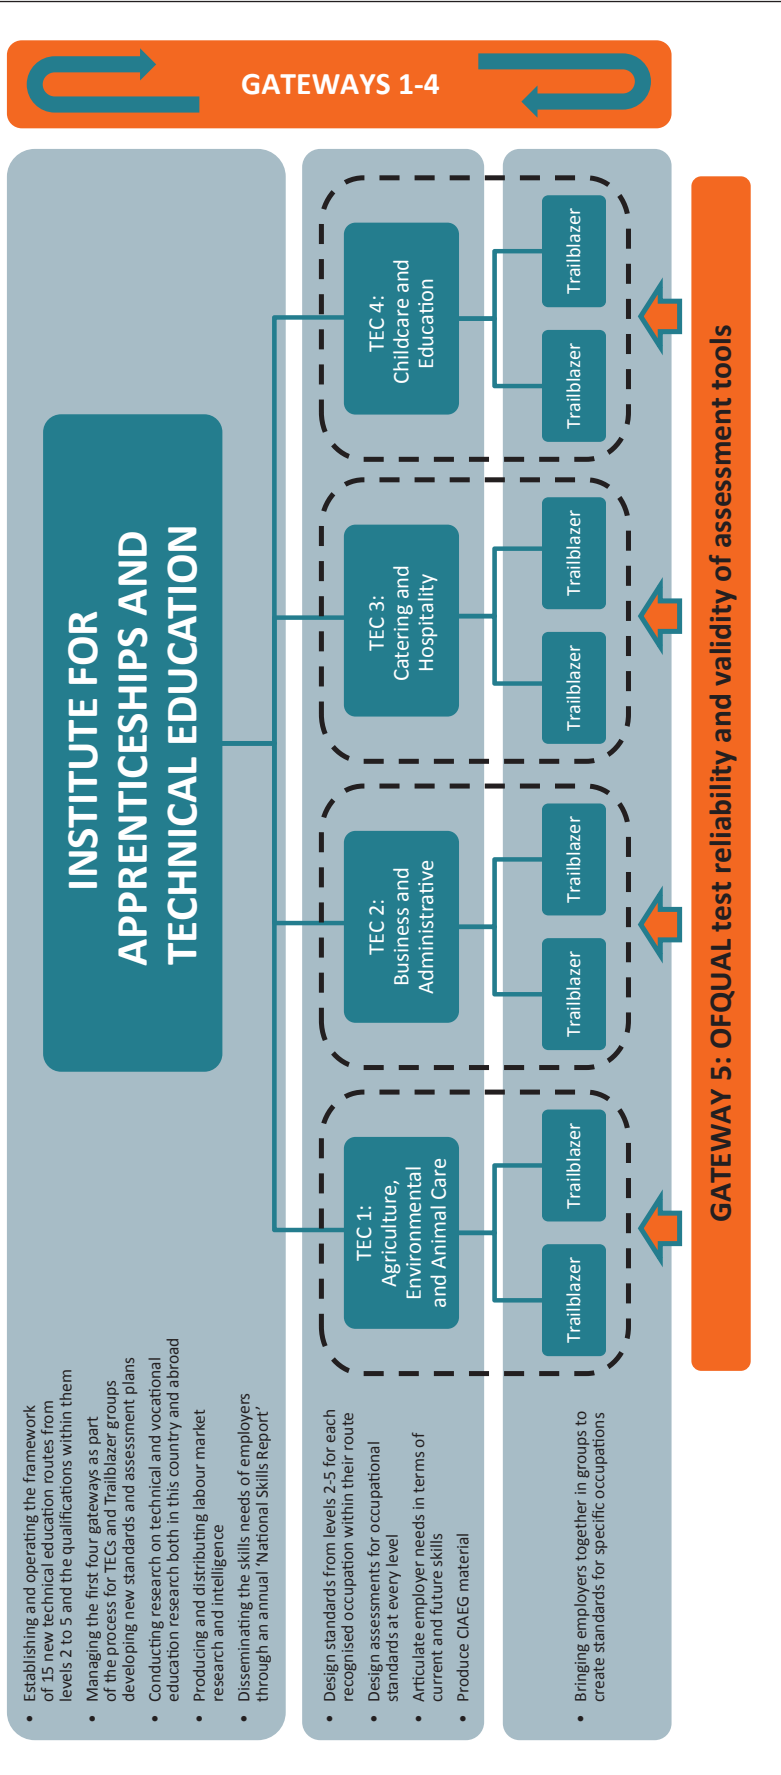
GATEWAYS 1-4

INSTITUTE FOR APPRENTICESHIPS AND TECHNICAL EDUCATION

TEC 1: Agriculture, Environmental and Animal Care

TEC 2: Business and Administrative

TEC 3: Catering and Hospitality

TEC 4: Childcare and Education

Trailblazer

Trailblazer

Trailblazer

Trailblazer

Trailblazer

Trailblazer

Trailblazer

Trailblazer

GATEWAY 5: OFQUAL test reliability and validity of assessment tools

- Establishing and operating the framework of 15 new technical education routes from levels 2 to 5 and the qualifications within them
- Managing the first four gateways as part of the process for TECs and Trailblazer groups developing new standards and assessment plans
- Conducting research on technical and vocational education research both in this country and abroad
- Producing and distributing labour market research and intelligence
- Disseminating the skills needs of employers through an annual 'National Skills Report'

- Design standards from levels 2-5 for each recognised occupation within their route
- Design assessments for occupational standards at every level
- Articulate employer needs in terms of current and future skills
- Produce CIAEG material

- Bringing employers together in groups to create standards for specific occupations